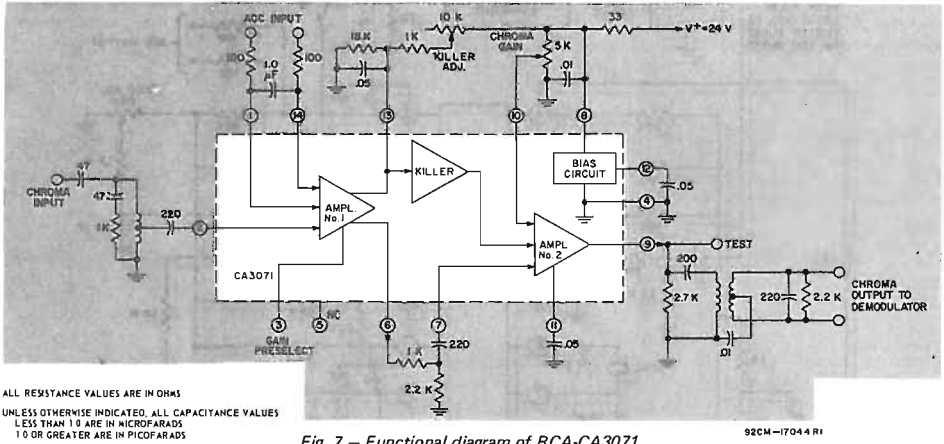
ACC INPUT

100

100

1.0 μF

18 K

1 K

10 K

KILLER ADJ.

33

V+ = 24 V

CHROMA GAIN

5 K

.05

.01

1

14

13

10

8

KILLER

BIAS CIRCUIT

12

.05

4

CHROMA INPUT

47

47

1K

220

2

AMPL. No. 1

AMPL No. 2

9

TEST

CA3071

200

2.7 K

220

2.2 K

CHROMA OUTPUT TO DEMODULATOR

3

5

NC

6

7

11

GAIN PRESELECT

1 K

220

.05

.01

2.2 K

ALL RESISTANCE VALUES ARE IN OHMS

UNLESS OTHERWISE INDICATED, ALL CAPACITANCE VALUES LESS THAN 1.0 ARE IN MICROFARADS 1.0 OR GREATER ARE IN PICOFARADS

Fig. 7 — Functional diagram of RCA-CA3071.

92CM-17044 R1